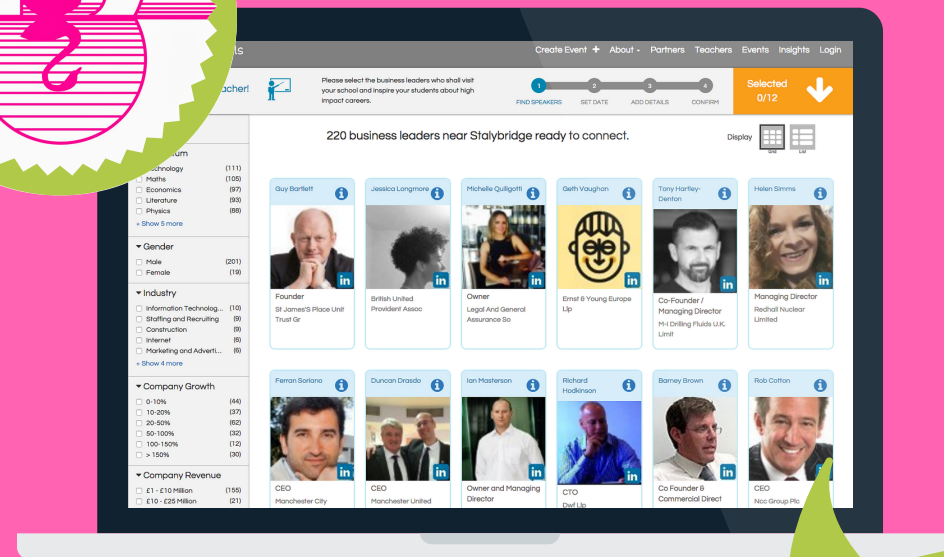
ls

Create Event + About Partners Teachers Events Insights Login

acher!

Please select the business leaders who shall visit your school and inspire your students about high impact careers.

1 2 3 4
FIND SPEAKERS SET DATE ADD DETAILS CONFIRM

Selected 0/12

220 business leaders near Stalybridge ready to connect.

Display Grid List

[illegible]um
Technology (111)
Maths (105)
Economics (97)
Literature (93)
Physics (88)
+ Show 5 more

Gender
Male (201)
Female (19)

Industry
Information Technolog... (10)
Staffing and Recruiting (9)
Construction (9)
Internet (6)
Marketing and Adverti... (6)
+ Show 4 more

Company Growth
0-10% (44)
10-20% (37)
20-50% (62)
50-100% (32)
100-150% (12)
> 150% (30)

Company Revenue
£1 - £10 Million (155)
£10 - £25 Million (21)

Guy Bartlett
Founder
St James'S Place Unit Trust Gr

Jessica Longmore
British United Provident Assoc

Michelle Quiligotti
Owner
Legal And General Assurance So

Geth Vaughan
Ernst & Young Europe Llp

Tony Hartley-Denton
Co-Founder / Managing Director
M-I Drilling Fluids U.K. Limit

Helen Simms
Managing Director
Redhall Nuclear Limited

Ferran Soriano
CEO
Manchester City

Duncan Drasdo
CEO
Manchester United

Ian Masterson
Owner and Managing Director

Richard Hodkinson
CTO
Dwf Llp

Barney Brown
Co Founder & Commercial Direct

Rob Cotton
CEO
Ncc Group Plc